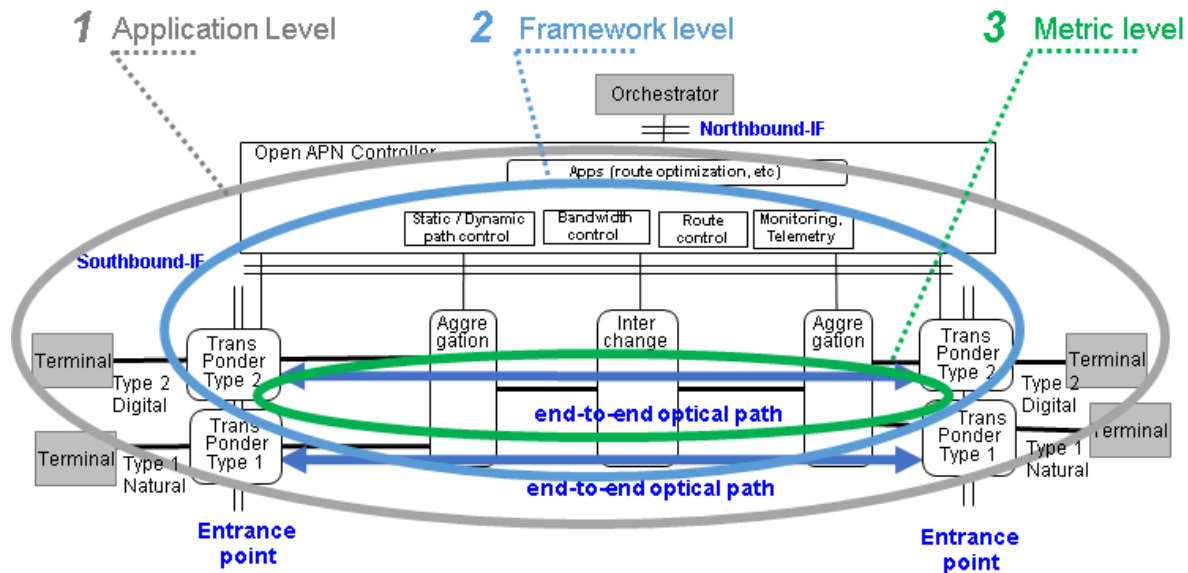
1 Application Level

2 Framework level

3 Metric level

Orchestrator

Northbound-IF

Open APN Controller

Apps (route optimization, etc)

Static / Dynamic path control

Bandwidth control

Route control

Monitoring, Telemetry

Southbound-IF

Terminal

Type 2 Digital

Trans Ponder Type 2

Aggre gation

Inter change

Aggre gation

Trans Ponder Type 2

Terminal

Type 2 Digital

end-to-end optical path

Terminal

Type 1 Natural

Trans Ponder Type 1

Trans Ponder Type 1

Terminal

Type 1 Natural

end-to-end optical path

Entrance point

Entrance point